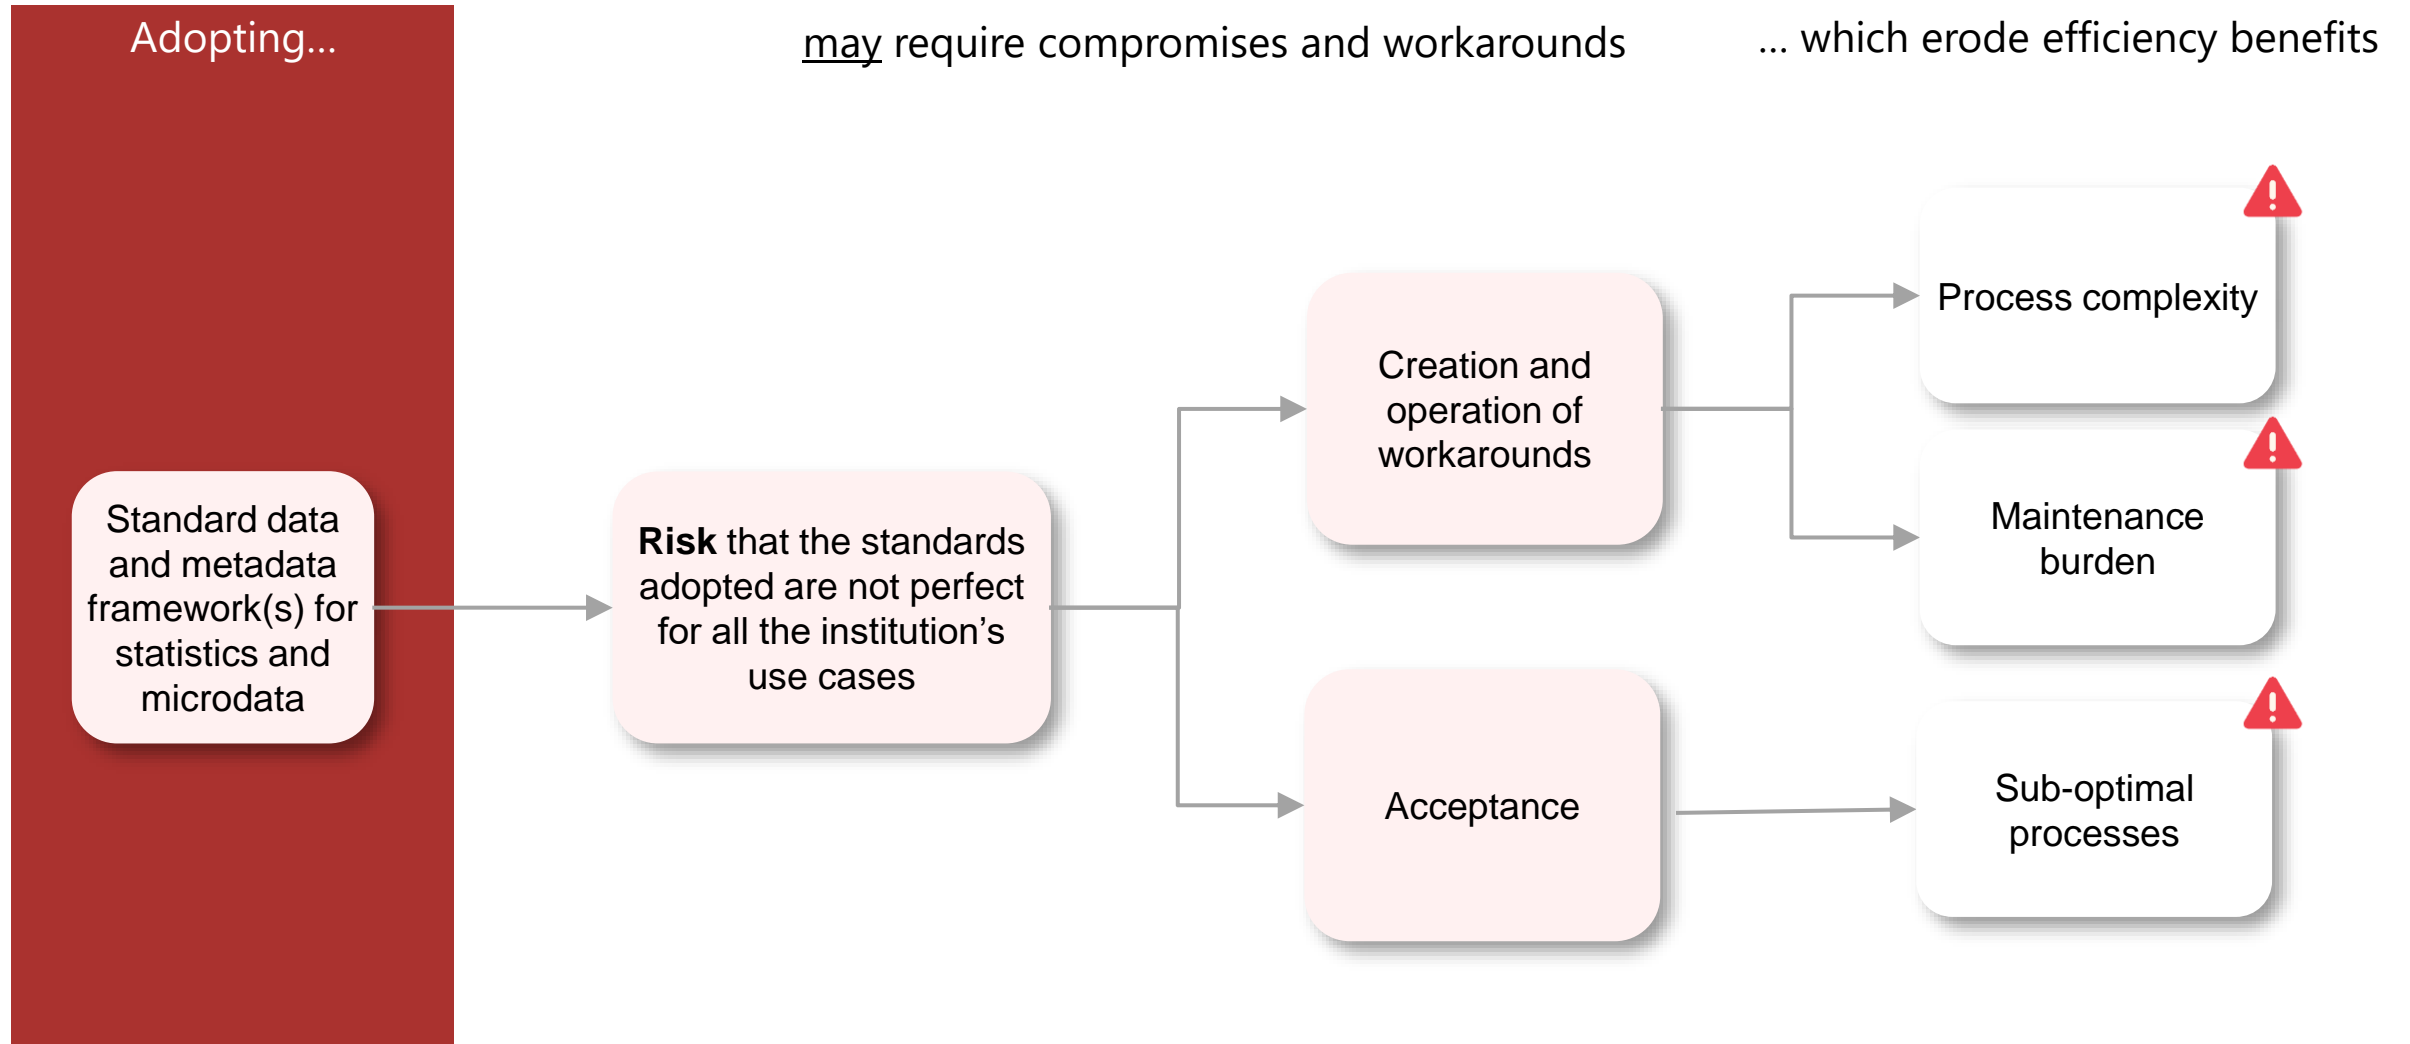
Adopting...

may require compromises and workarounds

... which erode efficiency benefits

Standard data and metadata framework(s) for statistics and microdata

Risk that the standards adopted are not perfect for all the institution's use cases

Creation and operation of workarounds

Acceptance

Process complexity

Maintenance burden

Sub-optimal processes